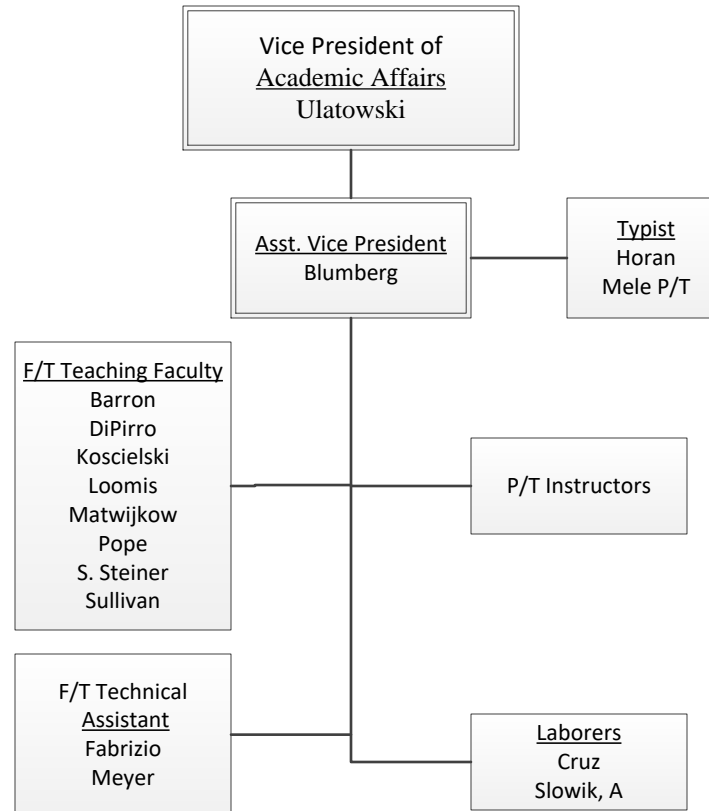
Vice President of
Academic Affairs
Ulatowski

Asst. Vice President
Blumberg

Typist
Horan
Mele P/T

F/T Teaching Faculty
Barron
DiPirro
Koscielski
Loomis
Matwijkow
Pope
S. Steiner
Sullivan

P/T Instructors

F/T Technical
Assistant
Fabrizio
Meyer

Laborers
Cruz
Slowik, A